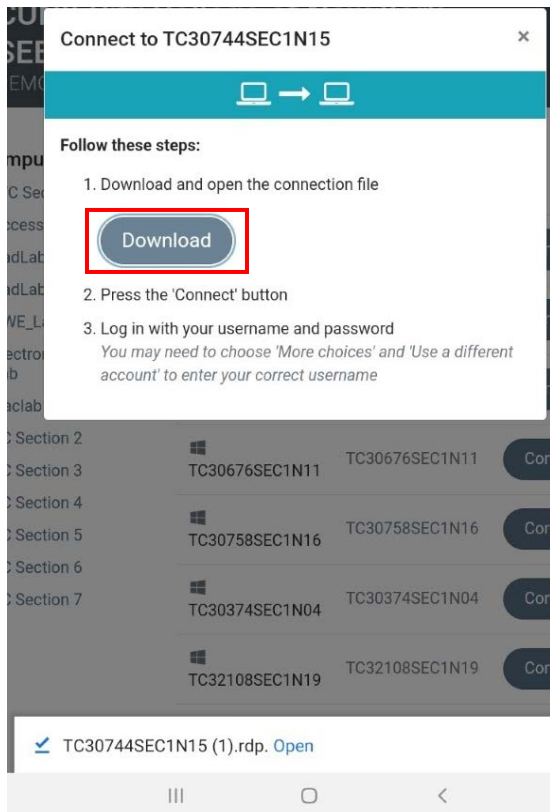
Connect to TC30744SEC1N15

×

Follow these steps:

1. Download and open the connection file

Download

2. Press the 'Connect' button

3. Log in with your username and password
You may need to choose 'More choices' and 'Use a different account' to enter your correct username

CU
SEE
EMO
mpu
C Sec
ccess
adLab
adLab
WE_La
ectron
ab
aclab
Section 2
Section 3
Section 4
Section 5
Section 6
Section 7

TC30676SEC1N11 TC30676SEC1N11 Cor
TC30758SEC1N16 TC30758SEC1N16 Cor
TC30374SEC1N04 TC30374SEC1N04 Cor
TC32108SEC1N19 TC32108SEC1N19 Cor

TC30744SEC1N15 (1).rdp. Open